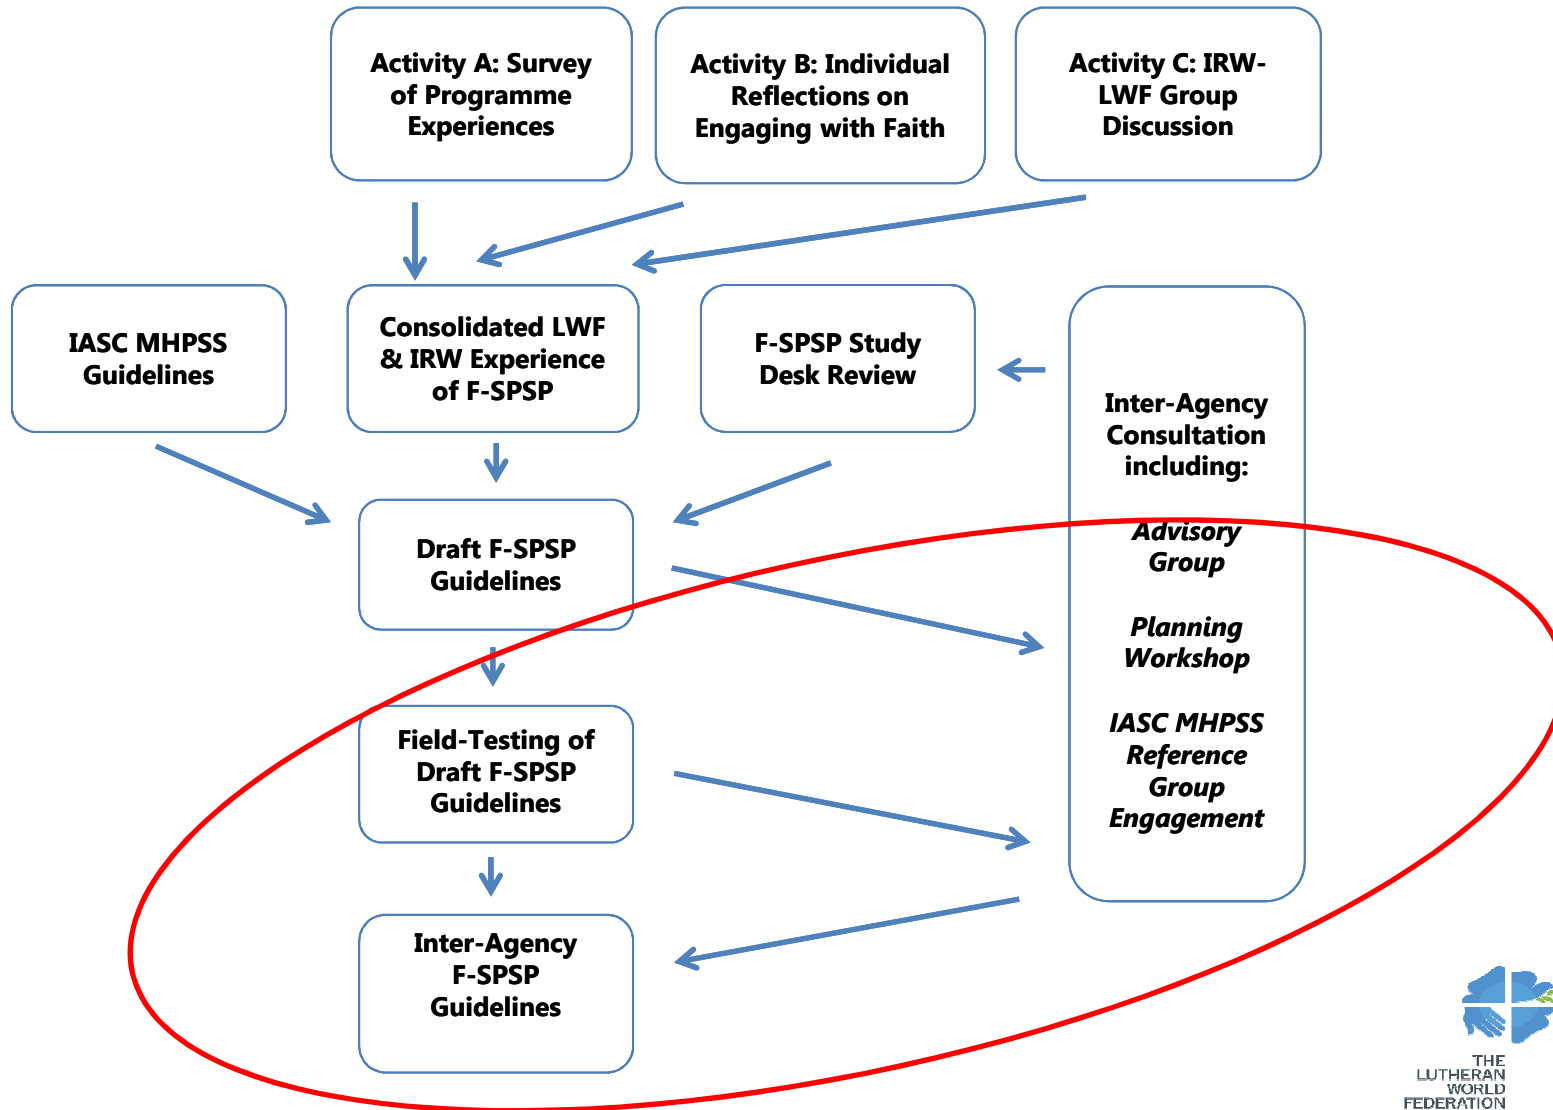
Activity A: Survey of Programme Experiences

Activity B: Individual Reflections on Engaging with Faith

Activity C: IRW-LWF Group Discussion

IASC MHPSS Guidelines

Consolidated LWF & IRW Experience of F-SPSP

F-SPSP Study Desk Review

Inter-Agency Consultation including:

Advisory Group

Planning Workshop

IASC MHPSS Reference Group Engagement

Draft F-SPSP Guidelines

Field-Testing of Draft F-SPSP Guidelines

Inter-Agency F-SPSP Guidelines

THE LUTHERAN WORLD FEDERATION